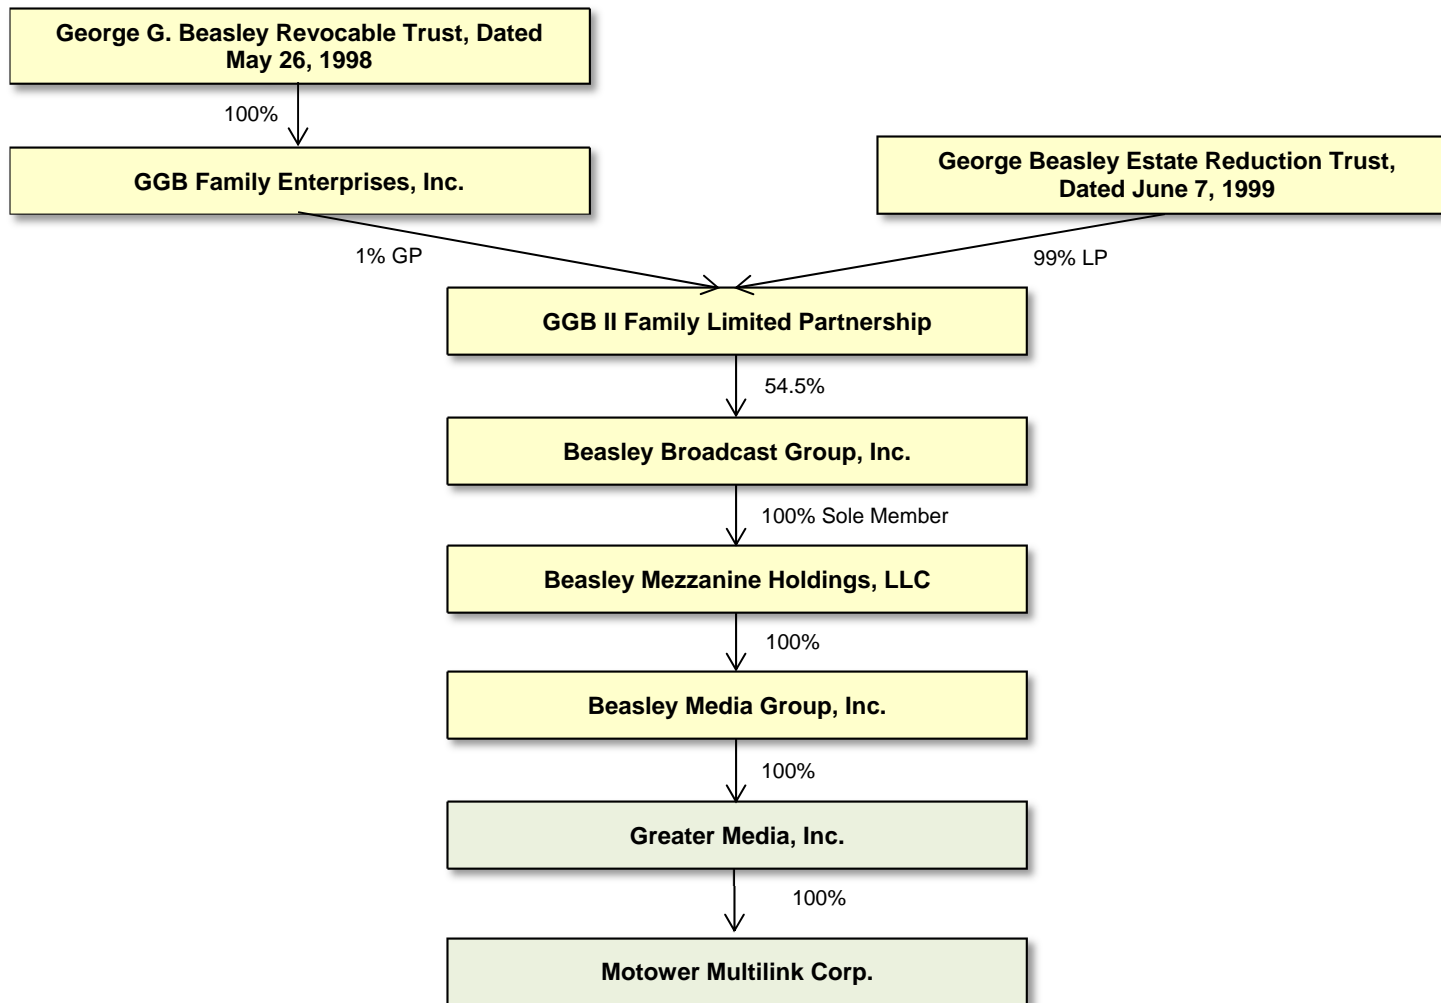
George G. Beasley Revocable Trust, Dated May 26, 1998

100%

GGB Family Enterprises, Inc.

George Beasley Estate Reduction Trust, Dated June 7, 1999

1% GP

99% LP

GGB II Family Limited Partnership

54.5%

Beasley Broadcast Group, Inc.

100% Sole Member

Beasley Mezzanine Holdings, LLC

100%

Beasley Media Group, Inc.

100%

Greater Media, Inc.

100%

Motower Multilink Corp.